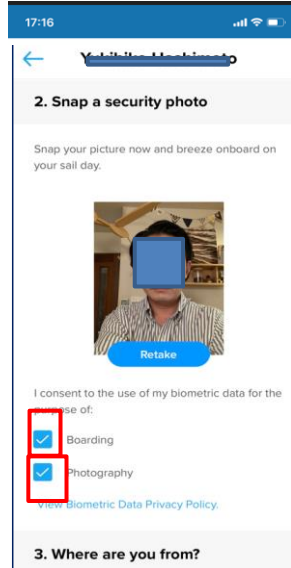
17:16

Y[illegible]o

2. Snap a security photo

Snap your picture now and breeze onboard on your sail day.

Retake

I consent to the use of my biometric data for the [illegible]rpose of:

Boarding

Photography

View Biometric Data Privacy Policy.

3. Where are you from?